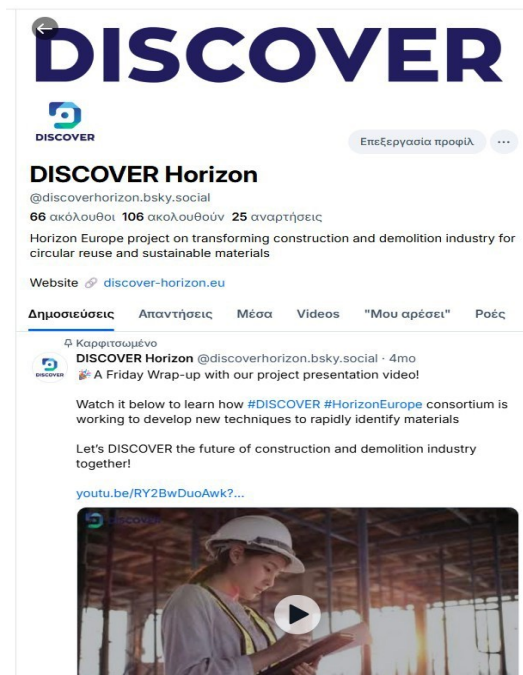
DISCOVER

DISCOVER

Επεξεργασία προφίλ ···

DISCOVER Horizon

@discoverhorizon.bsky.social

66 ακόλουθοι 106 ακολουθούν 25 αναρτήσεις

Horizon Europe project on transforming construction and demolition industry for circular reuse and sustainable materials

Website discover-horizon.eu

Δημοσιεύσεις Απαντήσεις Μέσα Videos "Μου αρέσει" Ροές

Καρφιτσωμένο

DISCOVER Horizon @discoverhorizon.bsky.social · 4mo

🎉 A Friday Wrap-up with our project presentation video!

Watch it below to learn how #DISCOVER #HorizonEurope consortium is working to develop new techniques to rapidly identify materials

Let's DISCOVER the future of construction and demolition industry together!

youtu.be/RY2BwDuoAwk?...

DISCOVER